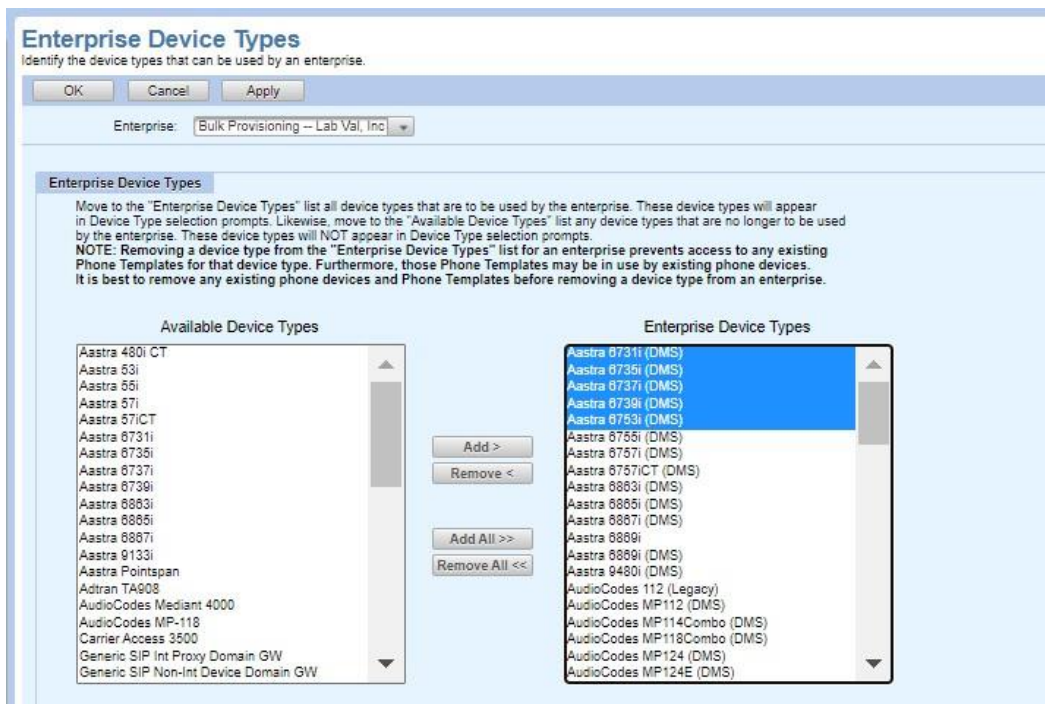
Enterprise Device Types
Identify the device types that can be used by an enterprise.

OK Cancel Apply

Enterprise: Bulk Provisioning -- Lab Val, Inc

Enterprise Device Types

Move to the "Enterprise Device Types" list all device types that are to be used by the enterprise. These device types will appear in Device Type selection prompts. Likewise, move to the "Available Device Types" list any device types that are no longer to be used by the enterprise. These device types will NOT appear in Device Type selection prompts.
NOTE: Removing a device type from the "Enterprise Device Types" list for an enterprise prevents access to any existing Phone Templates for that device type. Furthermore, those Phone Templates may be in use by existing phone devices. It is best to remove any existing phone devices and Phone Templates before removing a device type from an enterprise.

Available Device Types
Aastra 480i CT
Aastra 53i
Aastra 55i
Aastra 57i
Aastra 57iCT
Aastra 6731i
Aastra 6735i
Aastra 6737i
Aastra 6739i
Aastra 6863i
Aastra 6865i
Aastra 6867i
Aastra 9133i
Aastra Pointspan
Adtran TA908
AudioCodes Mediant 4000
AudioCodes MP-118
Carrier Access 3500
Generic SIP Int Proxy Domain GW
Generic SIP Non-Int Device Domain GW

Add >
Remove <
Add All >>
Remove All <<

Enterprise Device Types
Aastra 6731i (DMS)
Aastra 6735i (DMS)
Aastra 6737i (DMS)
Aastra 6739i (DMS)
Aastra 6753i (DMS)
Aastra 6755i (DMS)
Aastra 6757i (DMS)
Aastra 6757iCT (DMS)
Aastra 6863i (DMS)
Aastra 6865i (DMS)
Aastra 6867i (DMS)
Aastra 6869i
Aastra 6869i (DMS)
Aastra 9480i (DMS)
AudioCodes 112 (Legacy)
AudioCodes MP112 (DMS)
AudioCodes MP114Combo (DMS)
AudioCodes MP118Combo (DMS)
AudioCodes MP124 (DMS)
AudioCodes MP124E (DMS)